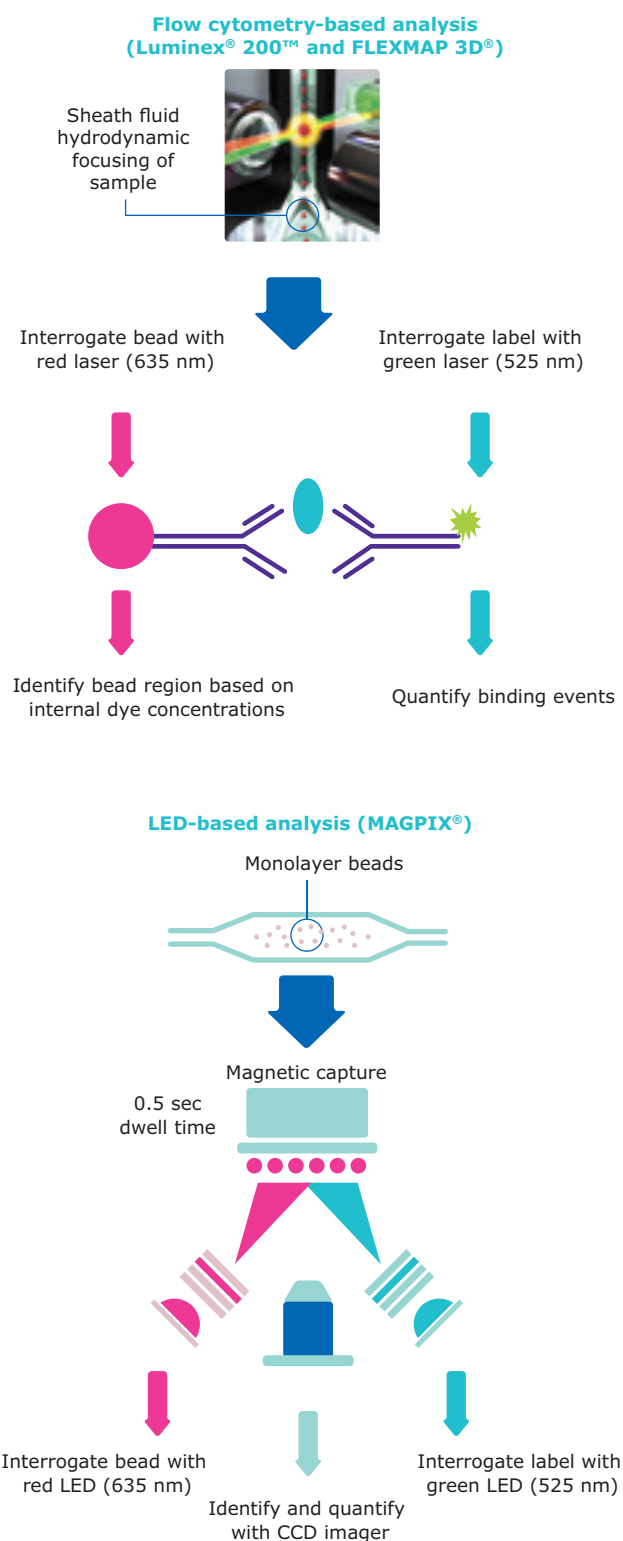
Flow cytometry-based analysis (Luminex® 200™ and FLEXMAP 3D®)

Sheath fluid hydrodynamic focusing of sample

Interrogate bead with red laser (635 nm)

Interrogate label with green laser (525 nm)

Identify bead region based on internal dye concentrations

Quantify binding events

LED-based analysis (MAGPIX®)

Monolayer beads

Magnetic capture

0.5 sec dwell time

Interrogate bead with red LED (635 nm)

Identify and quantify with CCD imager

Interrogate label with green LED (525 nm)